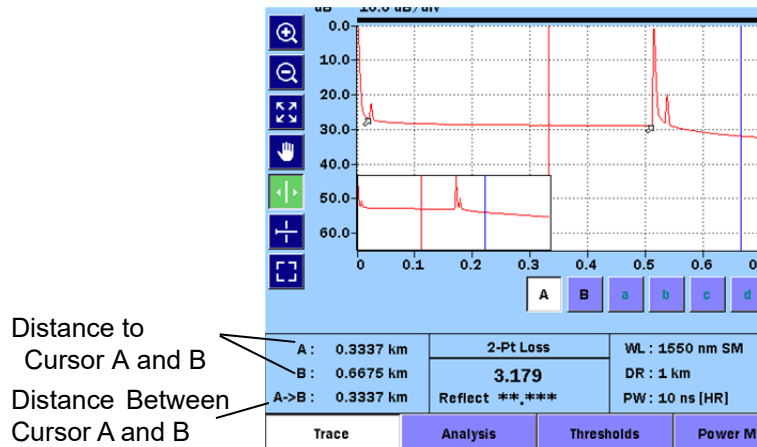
dB 10.0 dB/div

0.0
10.0
20.0
30.0
40.0
50.0
60.0

0 0.1 0.2 0.3 0.4 0.5 0.6 0

A B a b c d

Distance to Cursor A and B

Distance Between Cursor A and B

A : 0.3337 km
B : 0.6675 km
A->B : 0.3337 km

2-Pt Loss
3.179
Reflect **.***

WL : 1550 nm SM
DR : 1 km
PW : 10 ns [HR]

Trace
Analysis
Thresholds
Power M